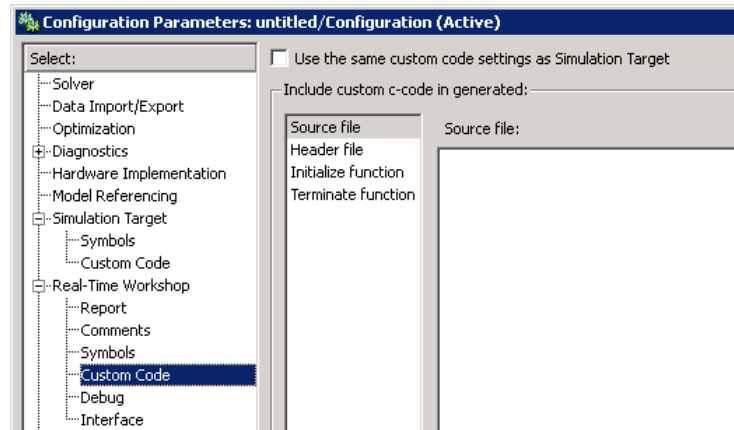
Configuration Parameters: untitled/Configuration (Active)

Select:

Solver
Data Import/Export
Optimization
Diagnostics
Hardware Implementation
Model Referencing
Simulation Target
Symbols
Custom Code
Real-Time Workshop
Report
Comments
Symbols
Custom Code
Debug
Interface

Use the same custom code settings as Simulation Target

Include custom c-code in generated:

Source file
Header file
Initialize function
Terminate function

Source file: